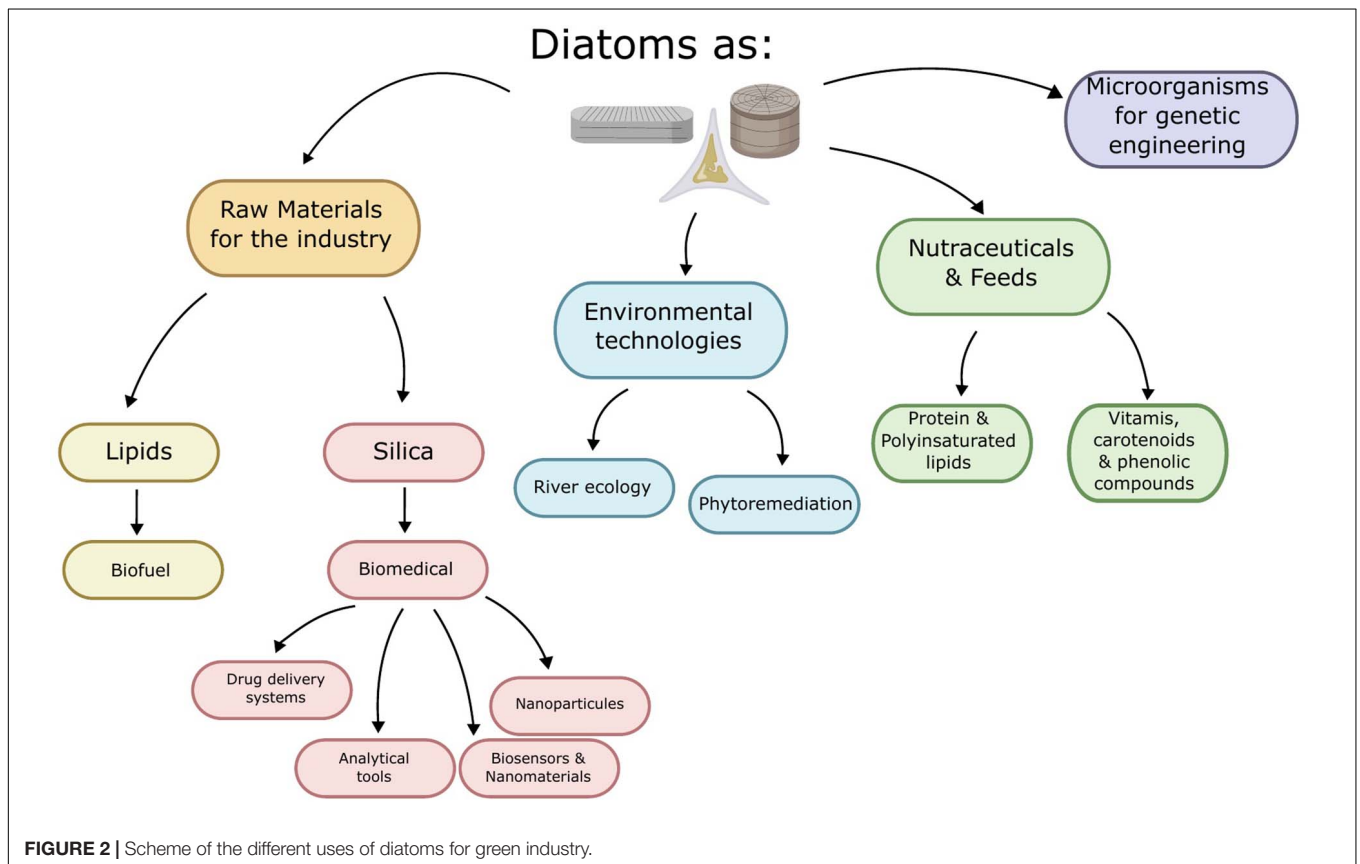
Diatoms as:

Microorganisms for genetic engineering

Raw Materials for the industry

Environmental technologies

Nutraceuticals & Feeds

Lipids

Silica

River ecology

Phytoremediation

Protein & Polyinsaturated lipids

Vitamis, carotenoids & phenolic compounds

Biofuel

Biomedical

Drug delivery systems

Analytical tools

Biosensors & Nanomaterials

Nanoparticules

**FIGURE 2 |** Scheme of the different uses of diatoms for green industry.